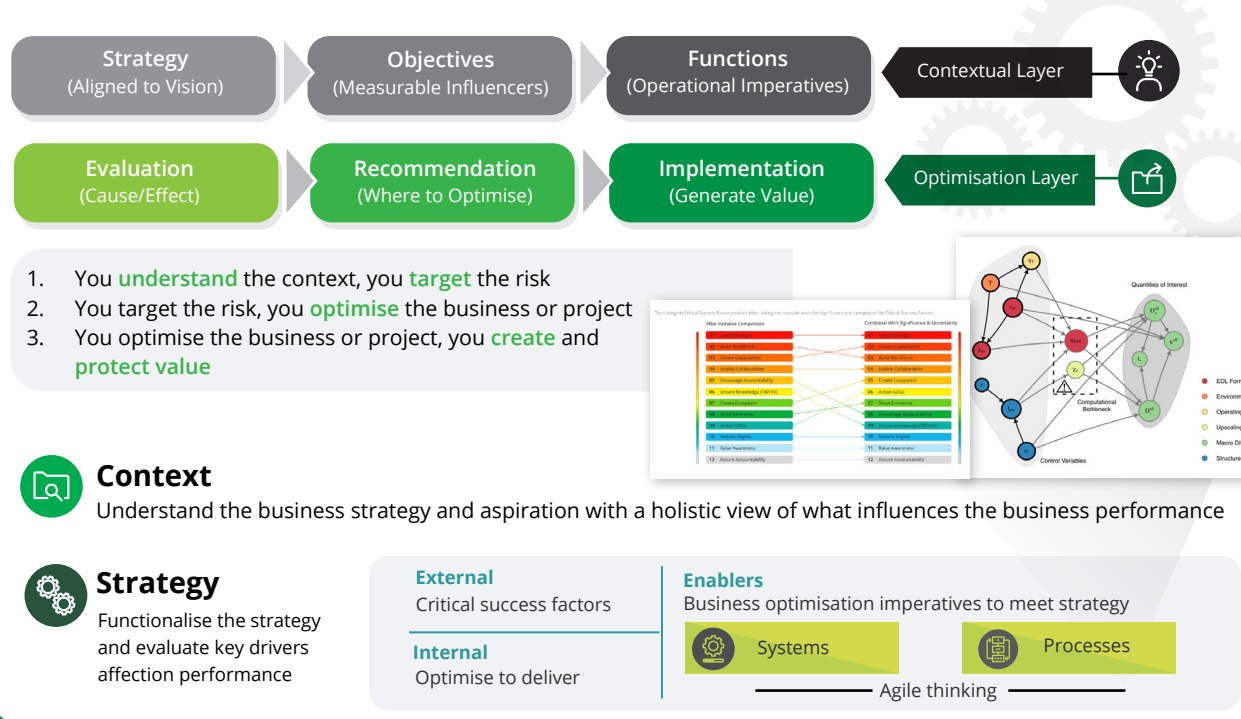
Strategy
(Aligned to Vision)

Objectives
(Measurable Influencers)

Functions
(Operational Imperatives)

Contextual Layer

Evaluation
(Cause/Effect)

Recommendation
(Where to Optimise)

Implementation
(Generate Value)

Optimisation Layer

1. You understand the context, you target the risk
2. You target the risk, you optimise the business or project
3. You optimise the business or project, you create and protect value

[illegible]

After Pairwise Comparison

Combined With Significance & Uncertainty

Build Workforce
Create Capabilities
Enable Collaboration
Encourage Accountability
Ensure Knowledge
Create Ecosystem
Show Eminence
Action SDGs
Reduce Stigma
Raise Awareness
Assure Accountability

Quantities of Interest

Computational Bottleneck

Control Variables

EDL For
Environ
Operatin
Upscalin
Macro D
Structur

Context
Understand the business strategy and aspiration with a holistic view of what influences the business performance

Strategy
Functionalise the strategy and evaluate key drivers affection performance

External
Critical success factors

Internal
Optimise to deliver

Enablers
Business optimisation imperatives to meet strategy

Systems

Processes

Agile thinking